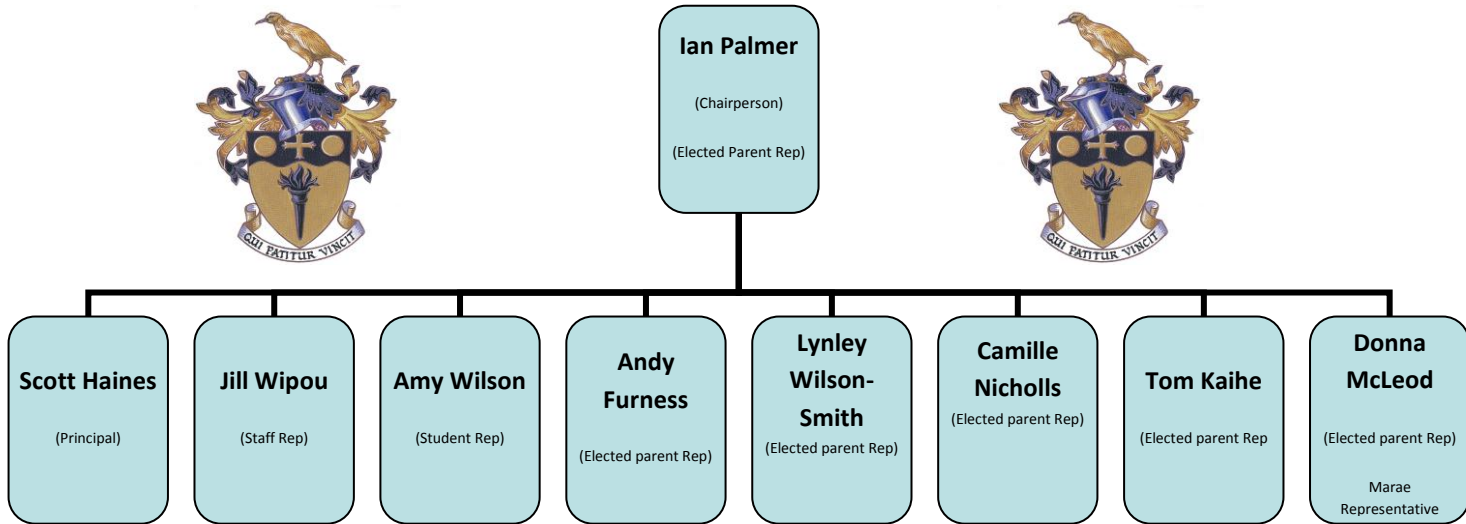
QUI PATITUR VINCIT

Ian Palmer

(Chairperson)

(Elected Parent Rep)

QUI PATITUR VINCIT

Scott Haines

(Principal)

Jill Wipou

(Staff Rep)

Amy Wilson

(Student Rep)

Andy Furness

(Elected parent Rep)

Lynley Wilson-Smith

(Elected parent Rep)

Camille Nicholls

(Elected parent Rep)

Tom Kaihe

(Elected parent Rep

Donna McLeod

(Elected parent Rep)

Marae Representative